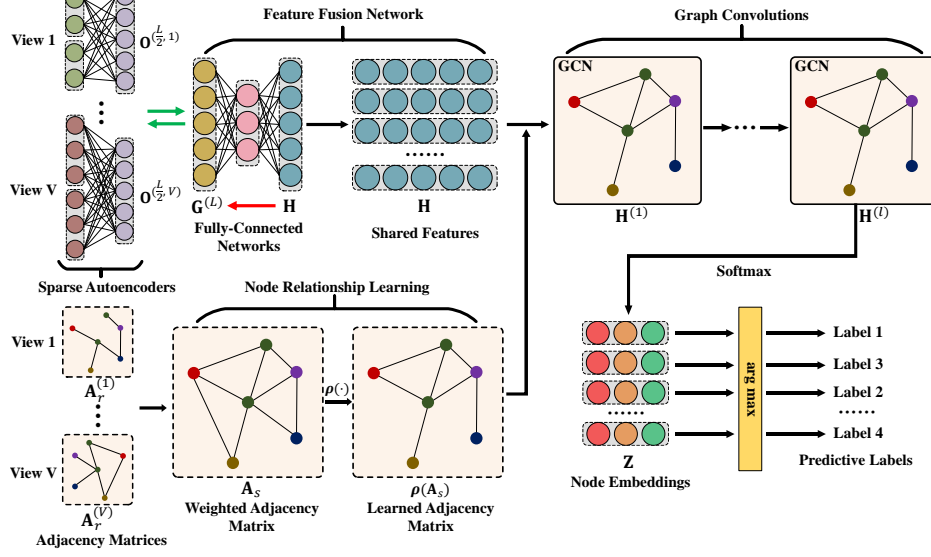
View 1

$\mathbf{O}^{(\frac{L}{2},1)}$

View V

$\mathbf{O}^{(\frac{L}{2},V)}$

Sparse Autoencoders

Feature Fusion Network

$\mathbf{G}^{(L)}$

$\mathbf{H}$

Fully-Connected Networks

......

$\mathbf{H}$

Shared Features

Graph Convolutions

GCN

$\mathbf{H}^{(1)}$

GCN

$\mathbf{H}^{(l)}$

Softmax

Node Relationship Learning

View 1

$\mathbf{A}_r^{(1)}$

View V

$\mathbf{A}_r^{(V)}$

Adjacency Matrices

$\rho(\cdot)$

$\mathbf{A}_S$

Weighted Adjacency Matrix

$\rho(\mathbf{A}_s)$

Learned Adjacency Matrix

......

$\mathbf{Z}$

Node Embeddings

arg max

Label 1

Label 3

Label 2

......

Label 4

Predictive Labels